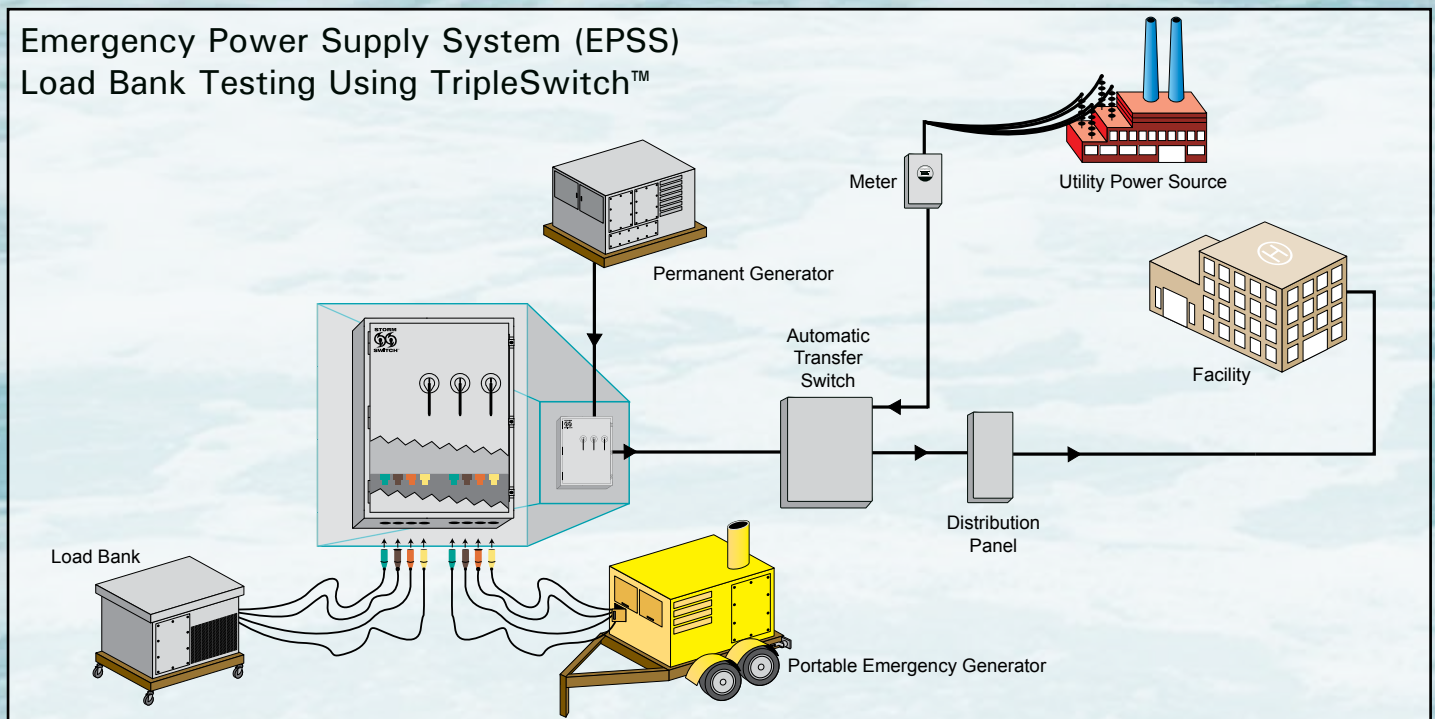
Emergency Power Supply System (EPSS)
Load Bank Testing Using TripleSwitch™

Meter

Utility Power Source

Permanent Generator

STORM SWITCH

Automatic Transfer Switch

Facility

Distribution Panel

Load Bank

Portable Emergency Generator